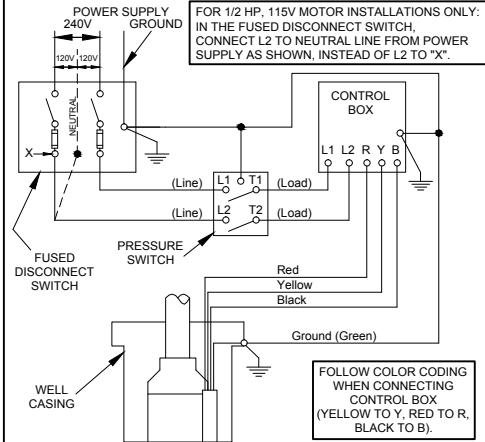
POWER SUPPLY
240V
GROUND

FOR 1/2 HP, 115V MOTOR INSTALLATIONS ONLY: IN THE FUSED DISCONNECT SWITCH, CONNECT L2 TO NEUTRAL LINE FROM POWER SUPPLY AS SHOWN, INSTEAD OF L2 TO "X".

120V 120V

NEUTRAL

X

CONTROL BOX

L1 L2 R Y B

(Line) L1 T1 (Load)

(Line) L2 T2 (Load)

FUSED DISCONNECT SWITCH

PRESSURE SWITCH

Red
Yellow
Black

Ground (Green)

WELL CASING

FOLLOW COLOR CODING WHEN CONNECTING CONTROL BOX (YELLOW TO Y, RED TO R, BLACK TO B).